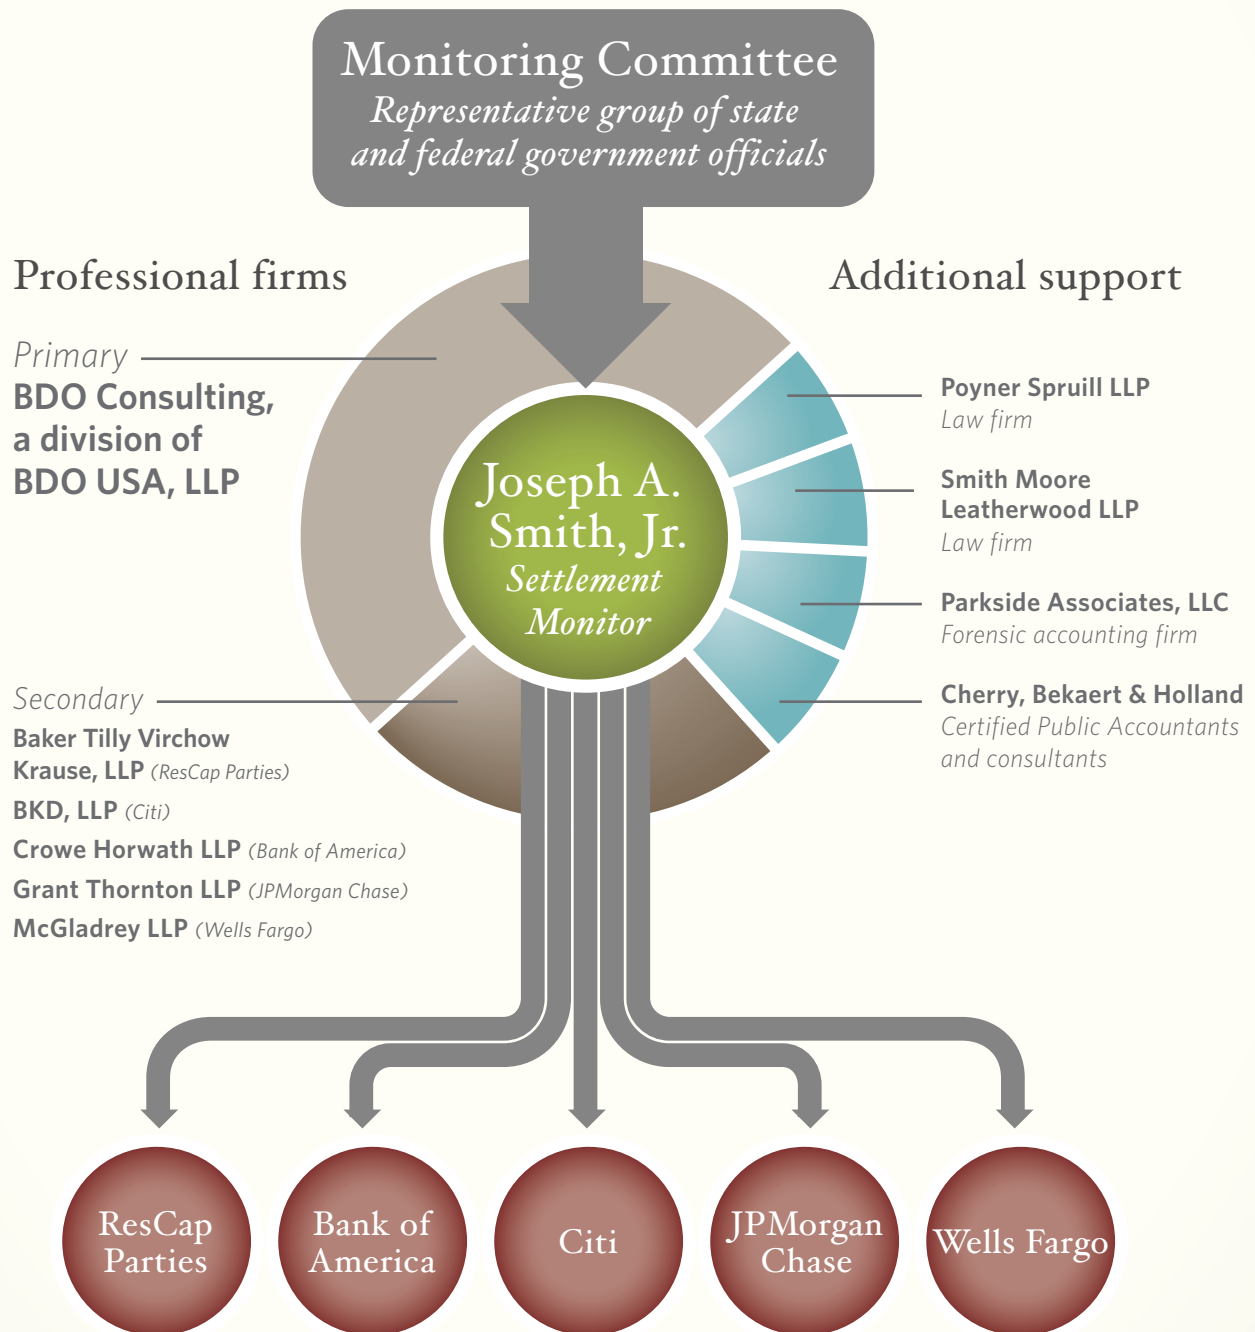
Monitoring Committee
*Representative group of state and federal government officials*

Professional firms

Primary
BDO Consulting, a division of BDO USA, LLP

Secondary
Baker Tilly Virchow Krause, LLP (ResCap Parties)
BKD, LLP (Citi)
Crowe Horwath LLP (Bank of America)
Grant Thornton LLP (JPMorgan Chase)
McGladrey LLP (Wells Fargo)

Joseph A. Smith, Jr.
Settlement Monitor

Additional support

Poyner Spruill LLP
Law firm

Smith Moore Leatherwood LLP
Law firm

Parkside Associates, LLC
Forensic accounting firm

Cherry, Bekaert & Holland
Certified Public Accountants and consultants

ResCap Parties

Bank of America

Citi

JPMorgan Chase

Wells Fargo